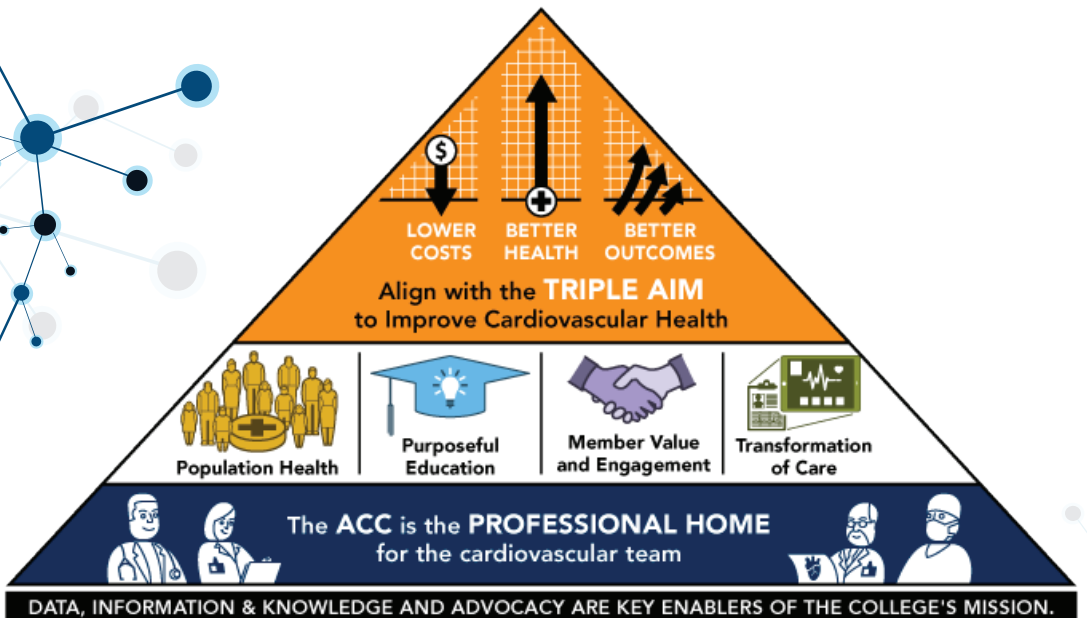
$

LOWER COSTS

BETTER HEALTH

BETTER OUTCOMES

Align with the TRIPLE AIM to Improve Cardiovascular Health

Population Health

Purposeful Education

Member Value and Engagement

Transformation of Care

The ACC is the PROFESSIONAL HOME for the cardiovascular team

DATA, INFORMATION & KNOWLEDGE AND ADVOCACY ARE KEY ENABLERS OF THE COLLEGE'S MISSION.